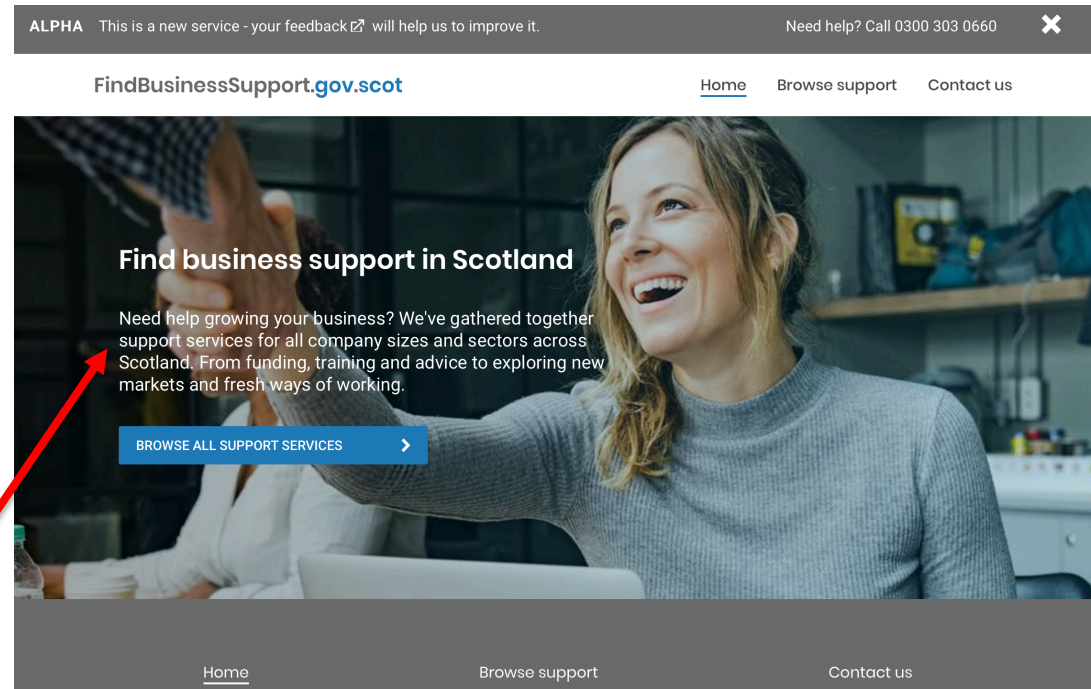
ALPHA This is a new service - your feedback will help us to improve it.

Need help? Call 0300 303 0660

✖

FindBusinessSupport.gov.scot

Home Browse support Contact us

Find business support in Scotland

Need help growing your business? We've gathered together support services for all company sizes and sectors across Scotland. From funding, training and advice to exploring new markets and fresh ways of working.

BROWSE ALL SUPPORT SERVICES

Home Browse support Contact us